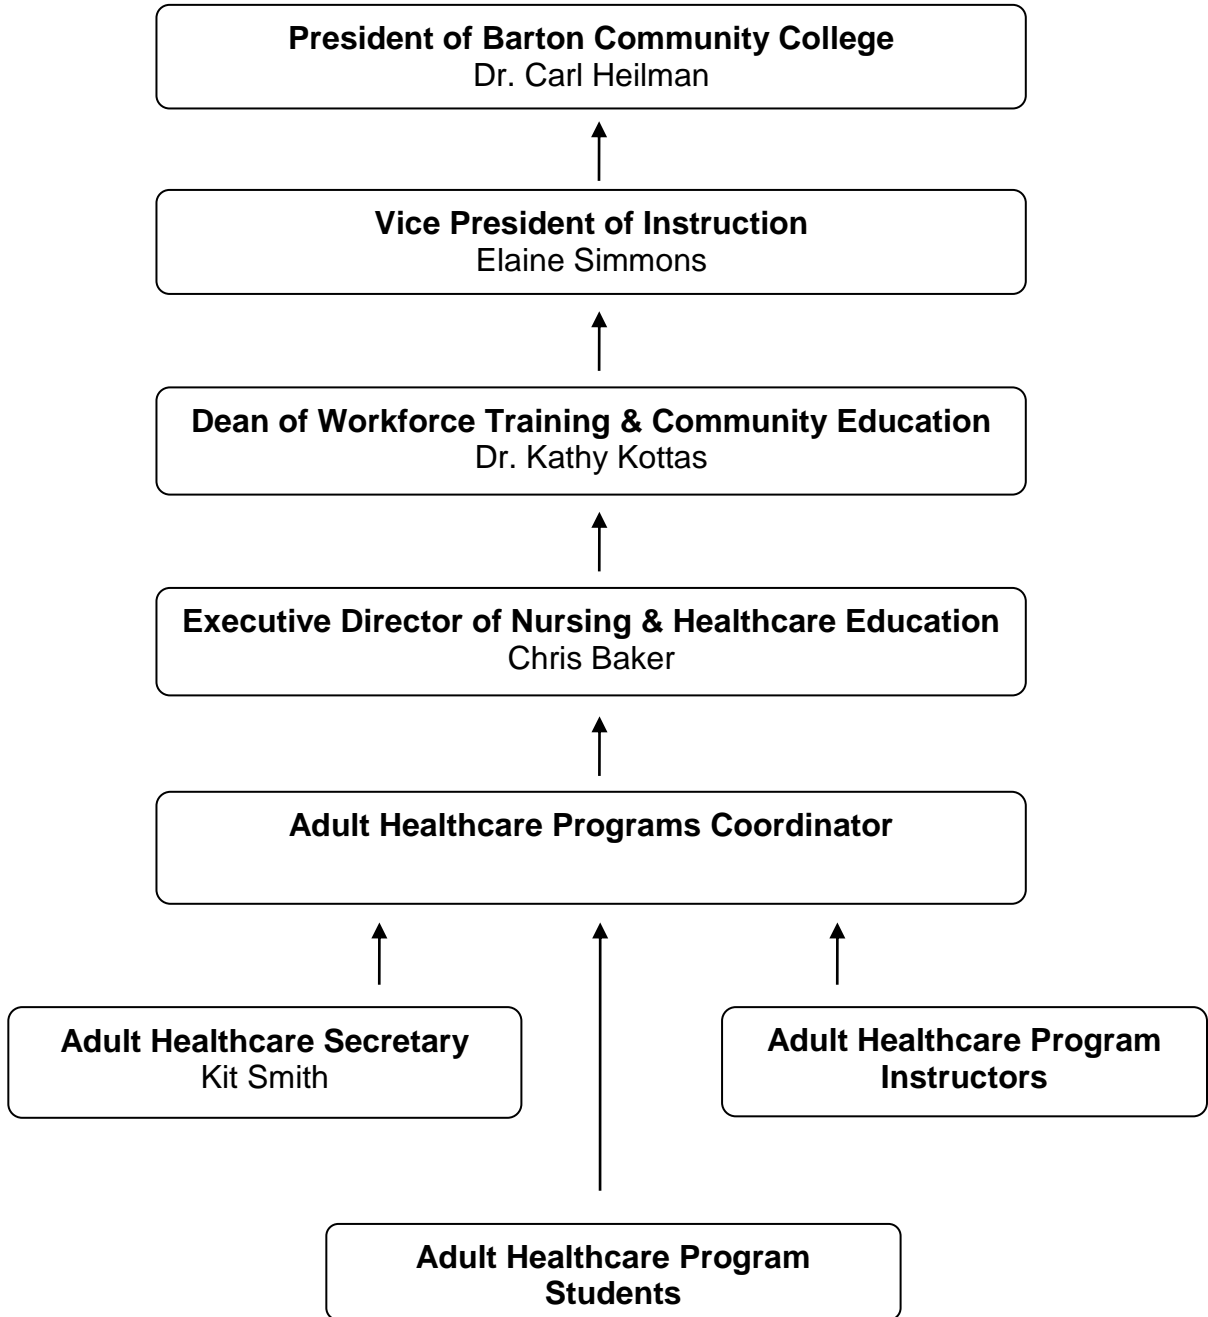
President of Barton Community College
Dr. Carl Heilman

Vice President of Instruction
Elaine Simmons

Dean of Workforce Training & Community Education
Dr. Kathy Kottas

Executive Director of Nursing & Healthcare Education
Chris Baker

Adult Healthcare Programs Coordinator

Adult Healthcare Secretary
Kit Smith

Adult Healthcare Program Instructors

Adult Healthcare Program Students